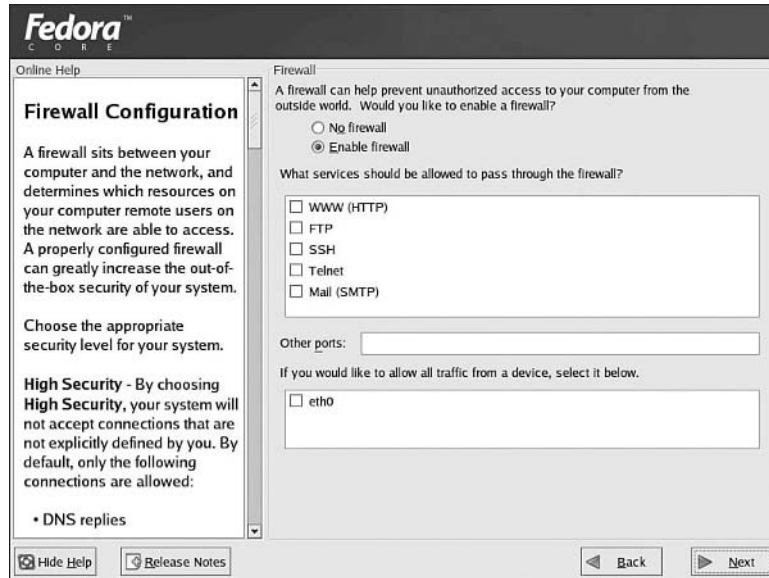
Fedora™
CORE

Online Help

Firewall Configuration

A firewall sits between your computer and the network, and determines which resources on your computer remote users on the network are able to access. A properly configured firewall can greatly increase the out-of-the-box security of your system.

Choose the appropriate security level for your system.

High Security - By choosing High Security, your system will not accept connections that are not explicitly defined by you. By default, only the following connections are allowed:

• DNS replies

Firewall

A firewall can help prevent unauthorized access to your computer from the outside world. Would you like to enable a firewall?

No firewall
Enable firewall

What services should be allowed to pass through the firewall?

WWW (HTTP)
FTP
SSH
Telnet
Mail (SMTP)

Other ports:

If you would like to allow all traffic from a device, select it below.

eth0

Hide Help
Release Notes
Back
Next